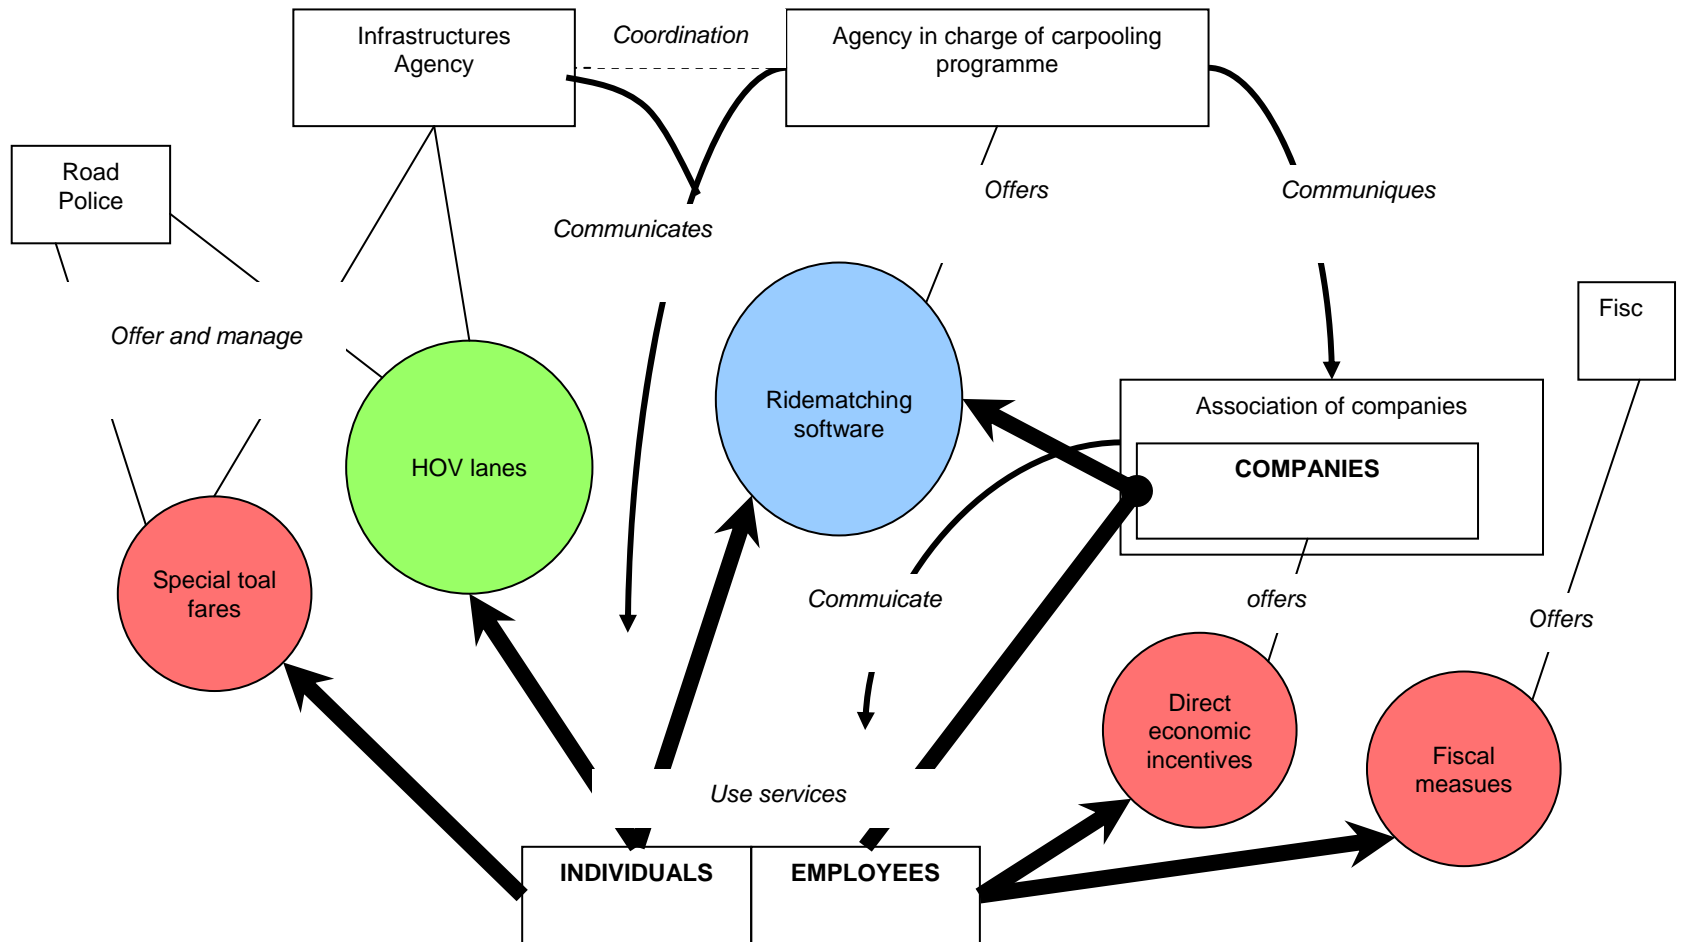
Infrastructures Agency

Coordination

Agency in charge of carpooling programme

Road Police

Offers

Communiques

Communicates

Offer and manage

Fisc

Ridematching software

Association of companies

COMPANIES

HOV lanes

Special toal fares

Commuicate

offers

Offers

Direct economic incentives

Fiscal measues

Use services

INDIVIDUALS

EMPLOYEES